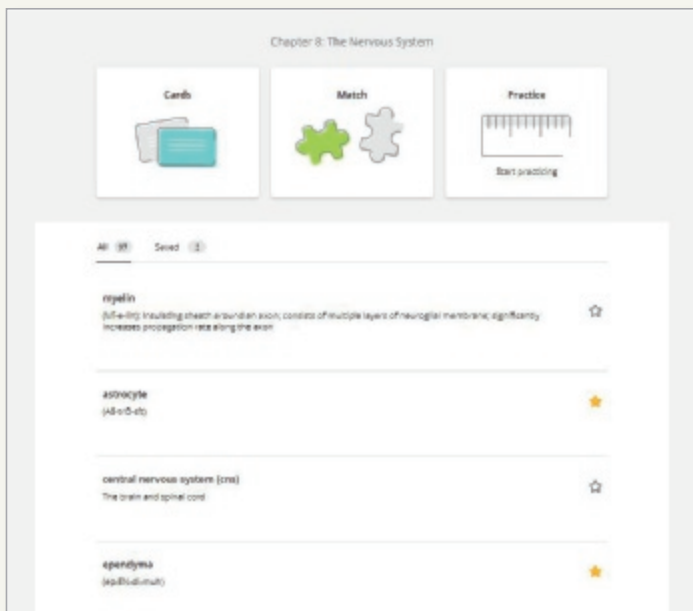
Chapter 8: The Nervous System

Cards

Match

Practice

Start practicing

All 97 Saved 2

myelin

(MĪ-e-lin): Insulating sheath around an axon; consists of multiple layers of neuroglial membrane; significantly increases propagation rate along the axon

astrocyte

(AS-trō-sīt)

central nervous system (cns)

The brain and spinal cord

ependyma

(ep-EN-di-muh)